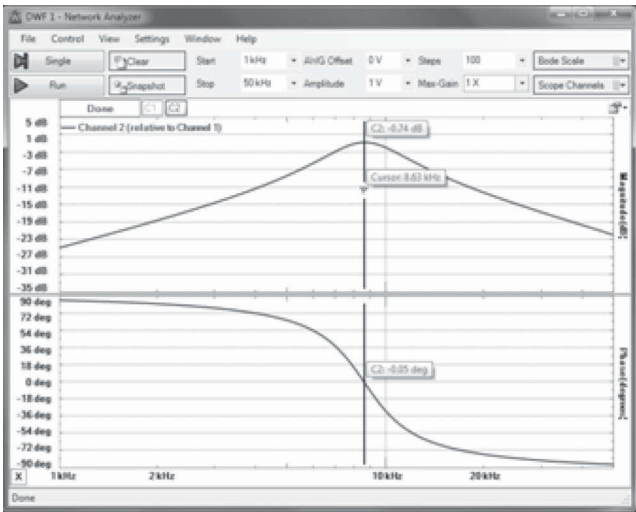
DWF 1 - Network Analyzer

File Control View Settings Window Help

Single Clear Start 1 kHz AWG Offset 0 V Steps 100 Bode Scale

Run Snapshot Stop 50 kHz Amplitude 1 V Max Gain 1 X Scope Channels

Done C1 C2

Channel 2 (relative to Channel 1)

C2: -0.74 dB

Cursor: 8.63 kHz

5 dB
1 dB
-3 dB
-7 dB
-11 dB
-15 dB
-19 dB
-23 dB
-27 dB
-31 dB
-35 dB

Magnitude (dB)

90 deg
72 deg
54 deg
36 deg
18 deg
0 deg
-18 deg
-36 deg
-54 deg
-72 deg
-90 deg

C2: -0.05 deg

Phase (degrees)

X 1kHz 2kHz 10kHz 20kHz

Done